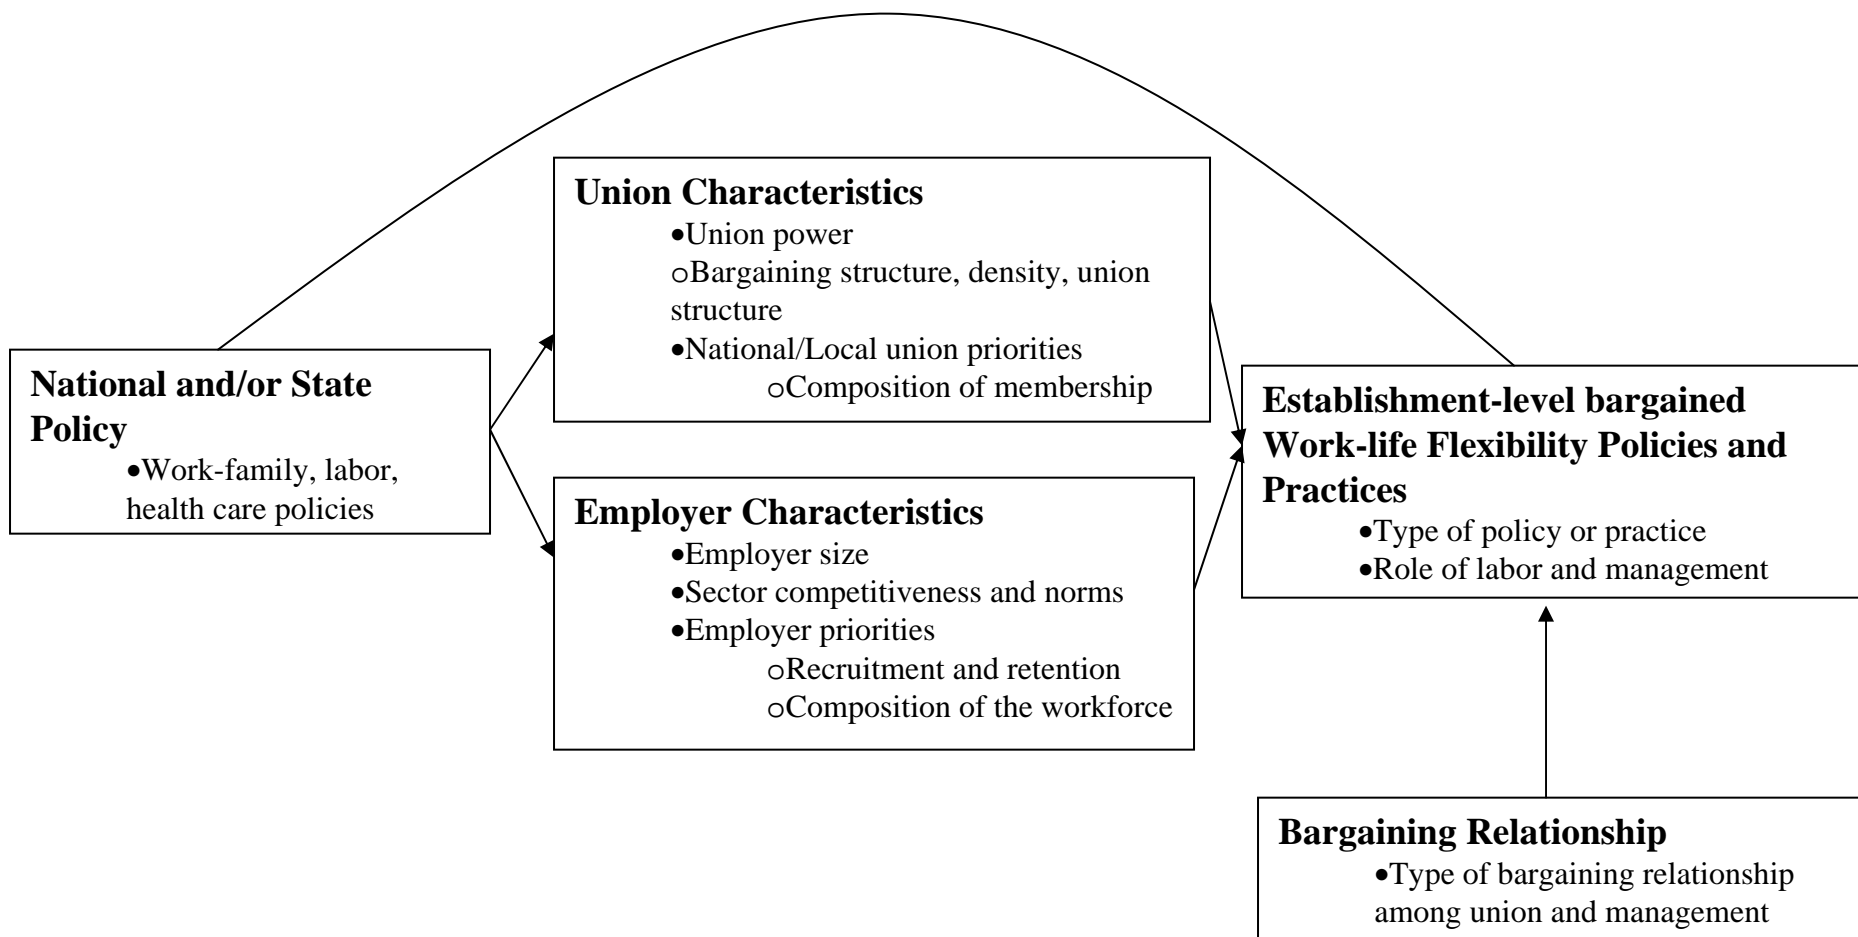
**National and/or State Policy**
•Work-family, labor, health care policies

**Union Characteristics**
•Union power
oBargaining structure, density, union structure
•National/Local union priorities
oComposition of membership

**Employer Characteristics**
•Employer size
•Sector competitiveness and norms
•Employer priorities
oRecruitment and retention
oComposition of the workforce

**Establishment-level bargained Work-life Flexibility Policies and Practices**
•Type of policy or practice
•Role of labor and management

**Bargaining Relationship**
•Type of bargaining relationship among union and management